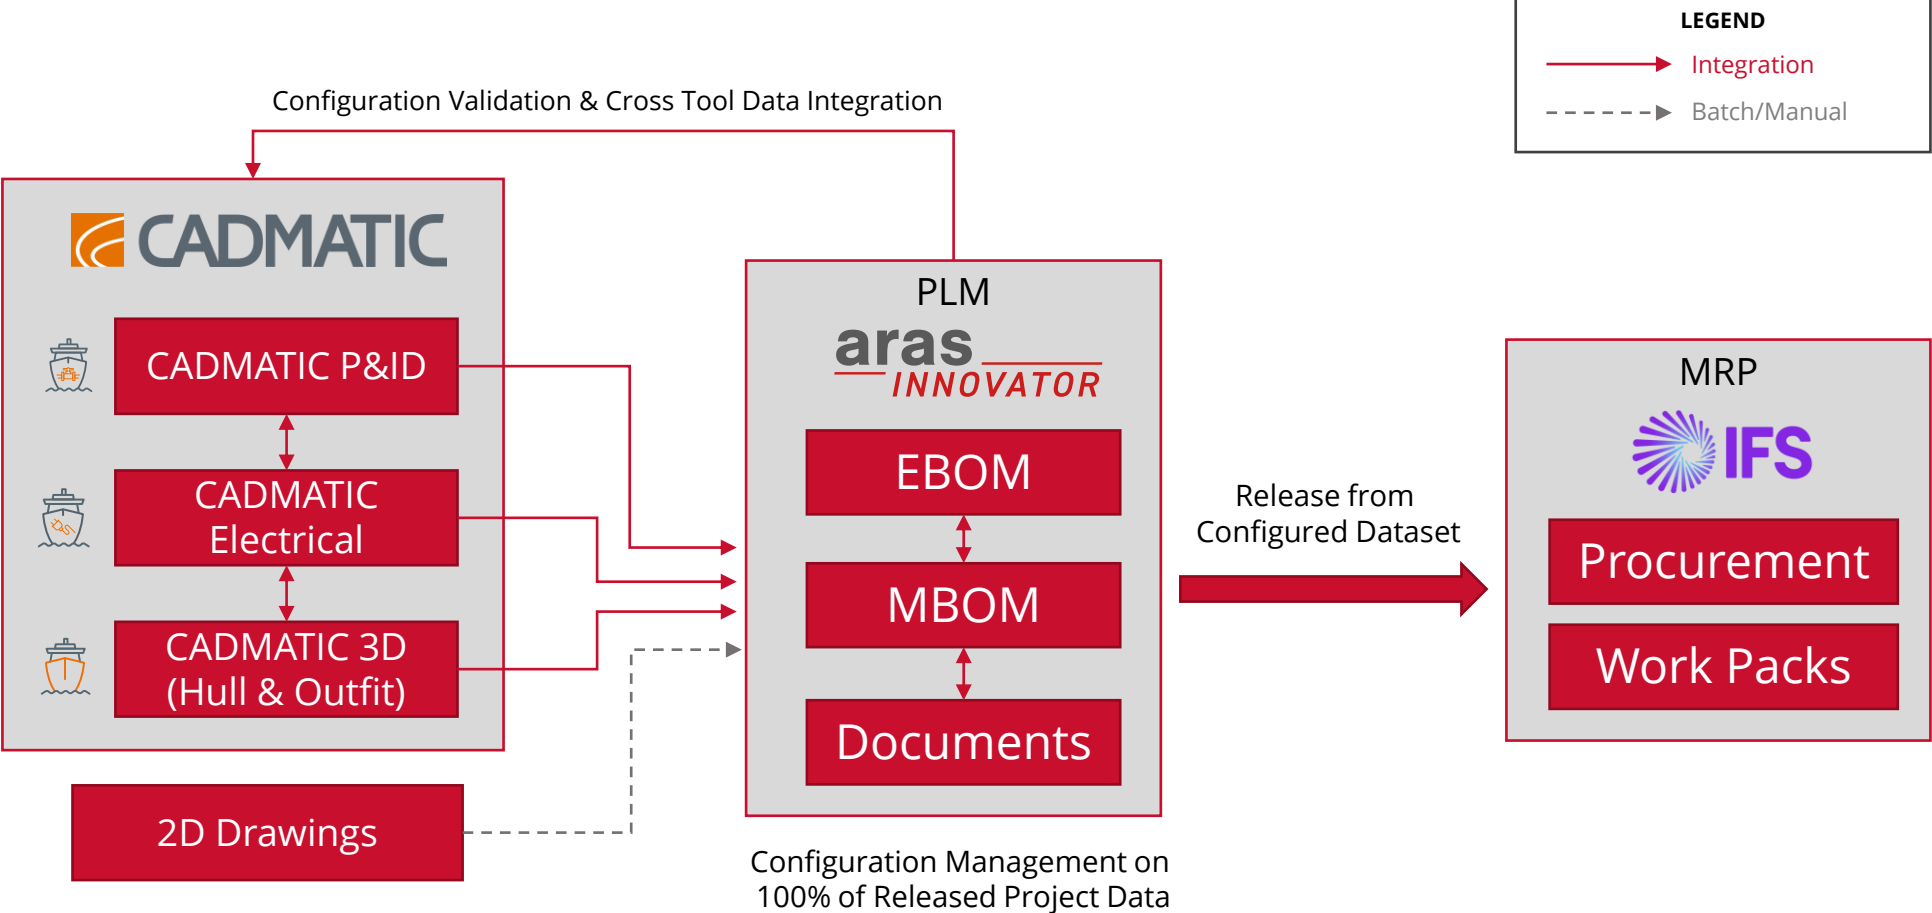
LEGEND
Integration
Batch/Manual

Configuration Validation & Cross Tool Data Integration

CADMATIC
CADMATIC P&ID
CADMATIC Electrical
CADMATIC 3D (Hull & Outfit)

2D Drawings

PLM
aras INNOVATOR
EBOM
MBOM
Documents

Configuration Management on 100% of Released Project Data

Release from Configured Dataset

MRP
IFS
Procurement
Work Packs